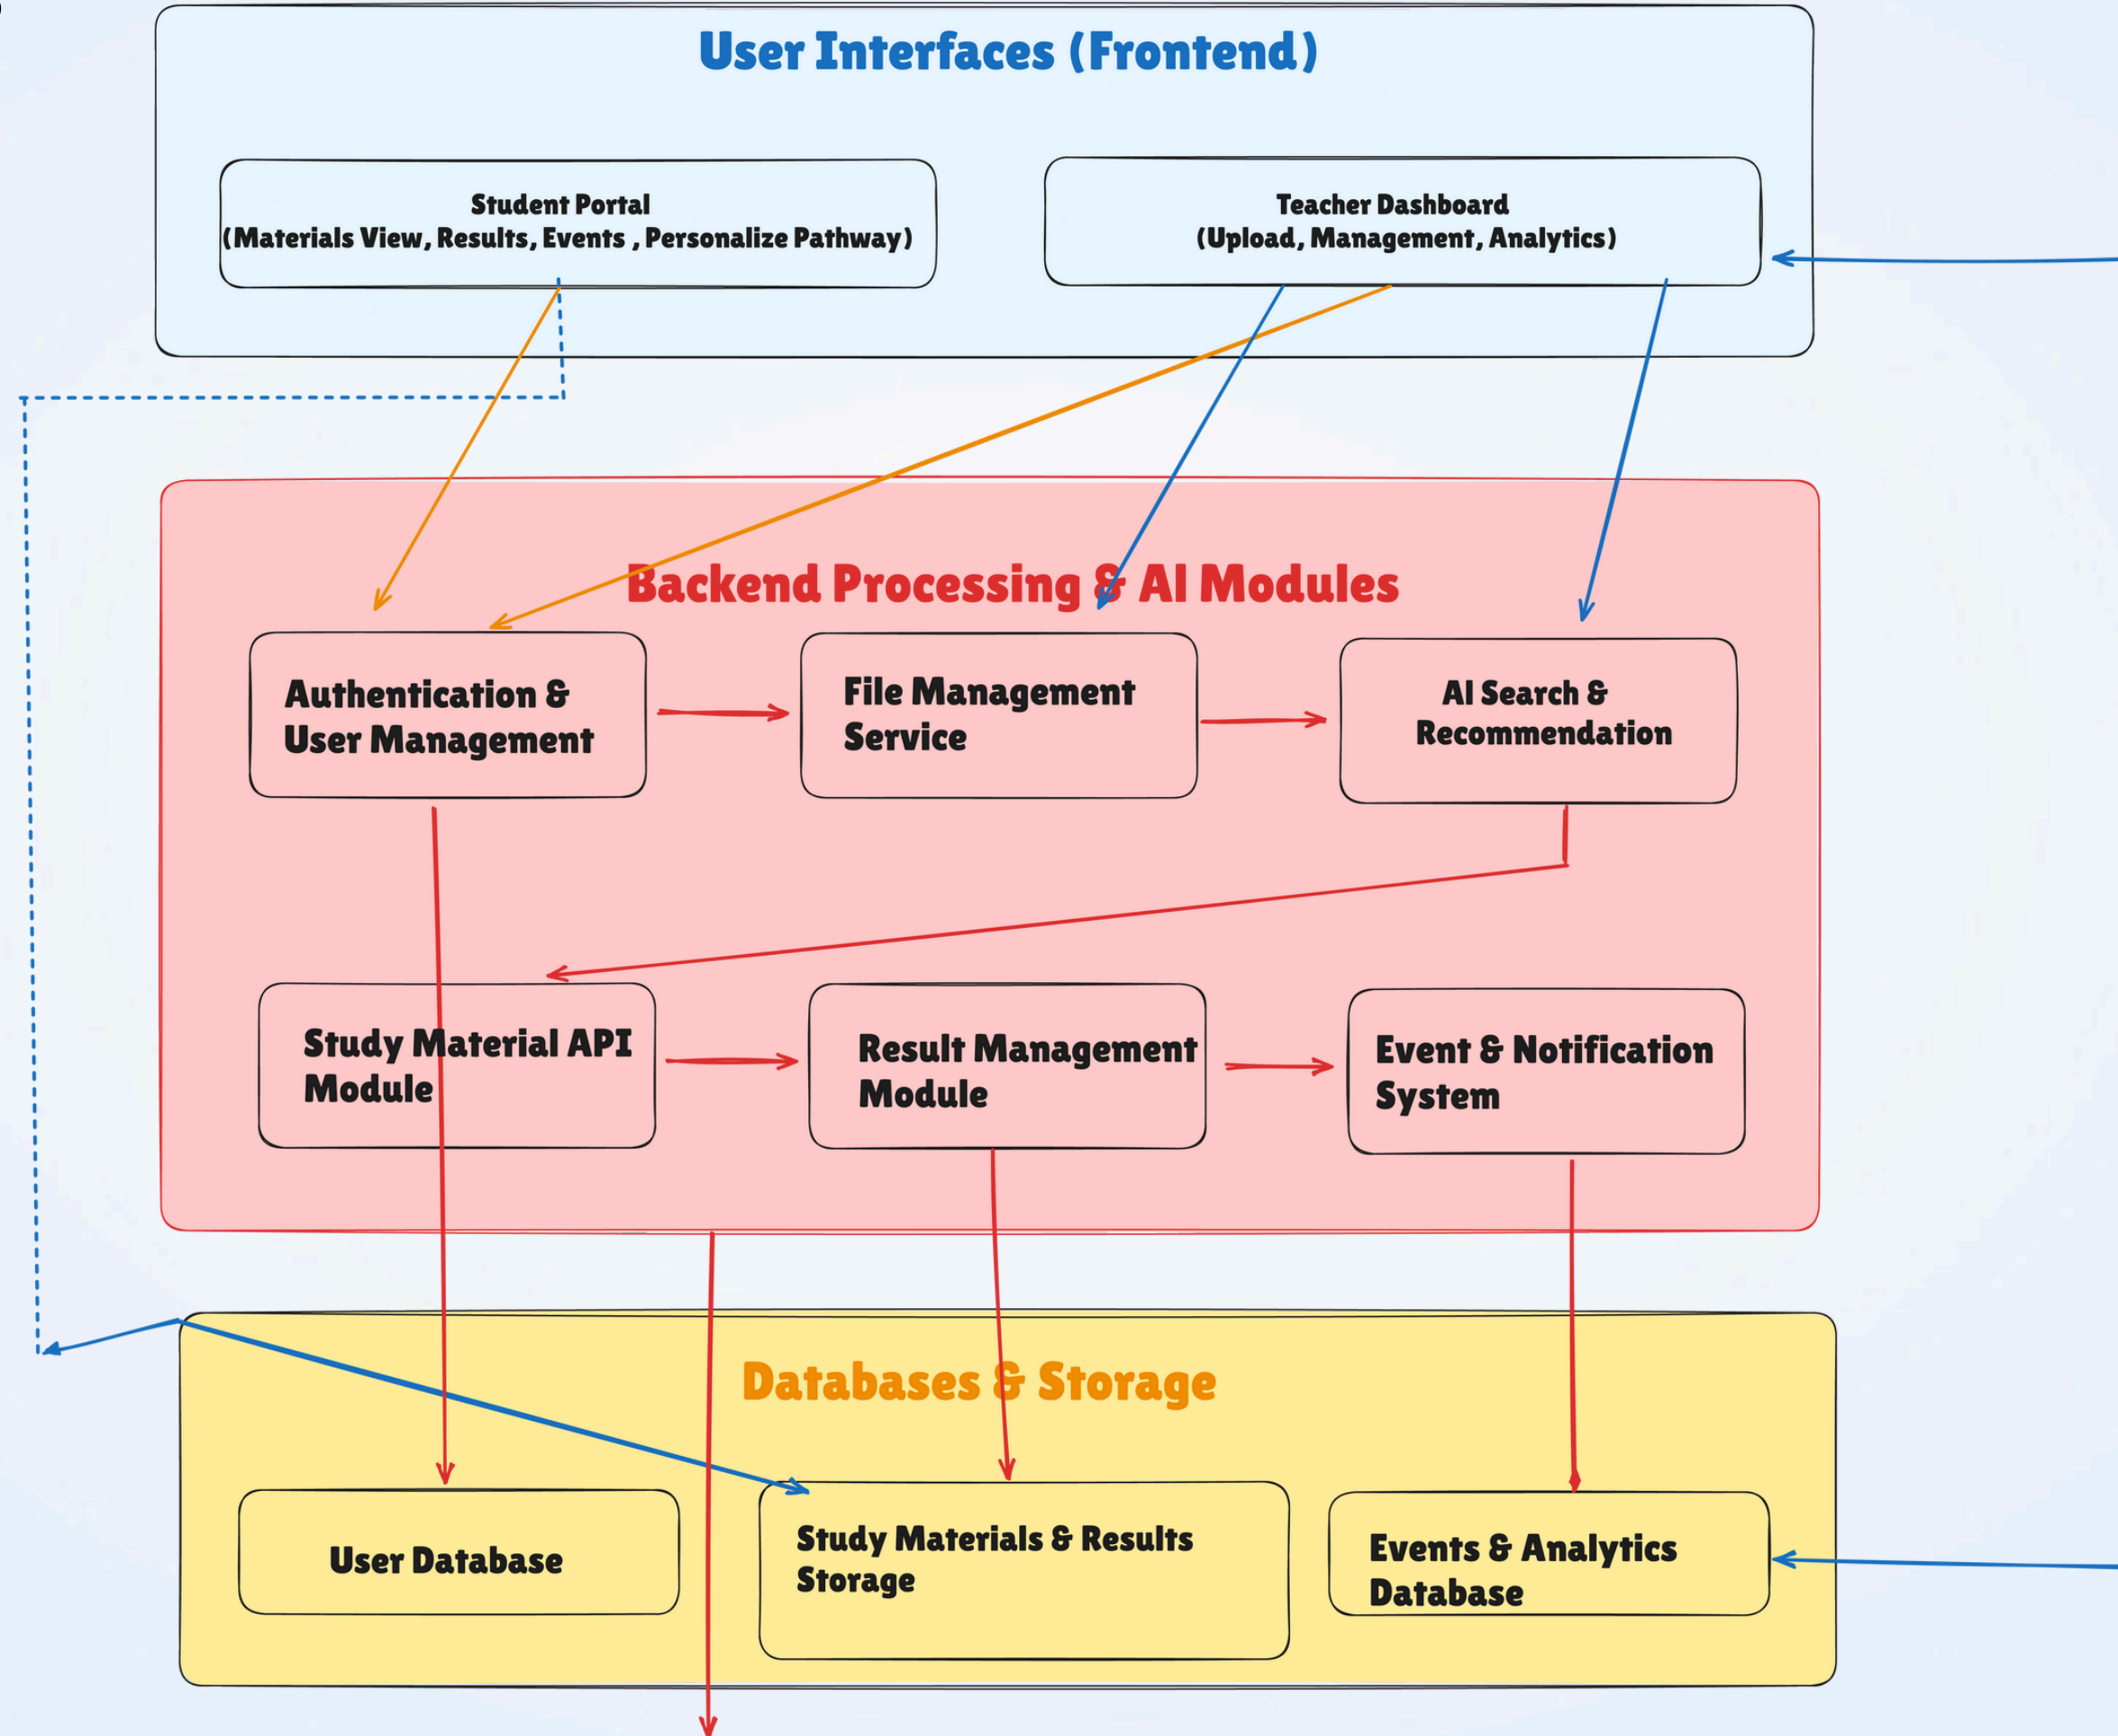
User Interfaces (Frontend)

Student Portal
(Materials View, Results, Events , Personalize Pathway)

Teacher Dashboard
(Upload, Management, Analytics)

Backend Processing & AI Modules

Authentication & User Management

File Management Service

AI Search & Recommendation

Study Material API Module

Result Management Module

Event & Notification System

Databases & Storage

User Database

Study Materials & Results Storage

Events & Analytics Database